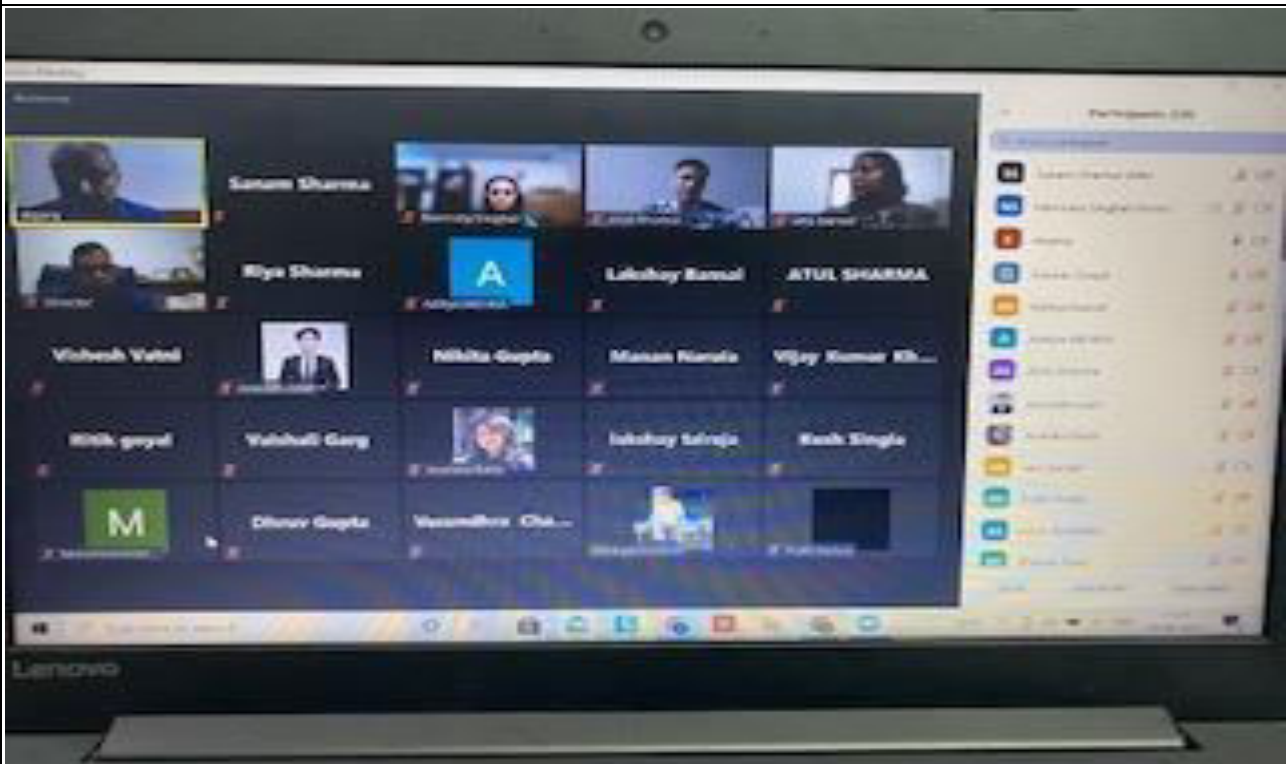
Sanam Sharma

Riya Sharma

A

Lakshay Bansal

ATUL SHARMA

Vishesh Vaid

Nikita Gupta

Manan Narula

Vijay Kumar Kh...

Ritik goyal

Vaishali Garg

lakshay laroja

Rasik Singla

M

Dhruv Gupta

Vasundhra Cha...

Participants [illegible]

Lenovo